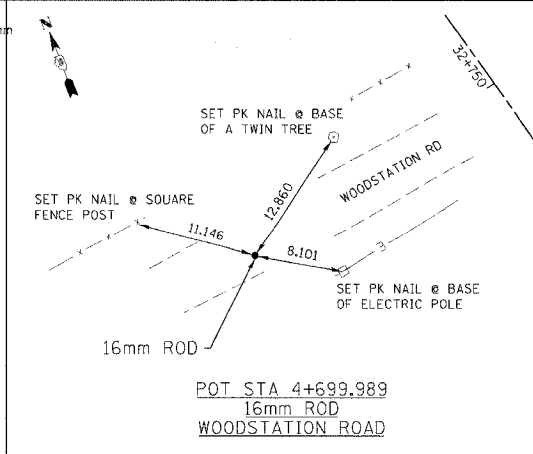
m

N

32+750

SET PK NAIL @ BASE OF A TWIN TREE

WOODSTATION RD

SET PK NAIL @ SQUARE FENCE POST

12.860

11.146

8.101

SET PK NAIL @ BASE OF ELECTRIC POLE

16mm ROD

POT STA 4+699.989
16mm ROD
WOODSTATION ROAD